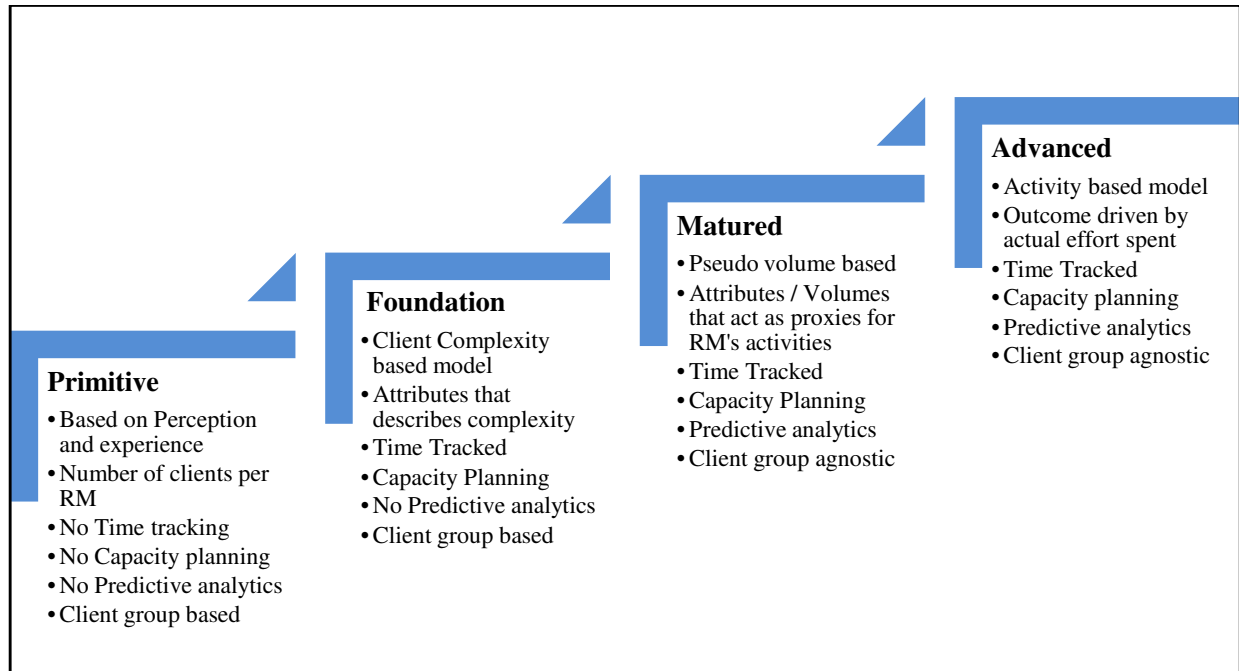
Primitive
• Based on Perception and experience
• Number of clients per RM
• No Time tracking
• No Capacity planning
• No Predictive analytics
• Client group based

Foundation
• Client Complexity based model
• Attributes that describes complexity
• Time Tracked
• Capacity Planning
• No Predictive analytics
• Client group based

Matured
• Pseudo volume based
• Attributes / Volumes that act as proxies for RM's activities
• Time Tracked
• Capacity Planning
• Predictive analytics
• Client group agnostic

Advanced
• Activity based model
• Outcome driven by actual effort spent
• Time Tracked
• Capacity planning
• Predictive analytics
• Client group agnostic